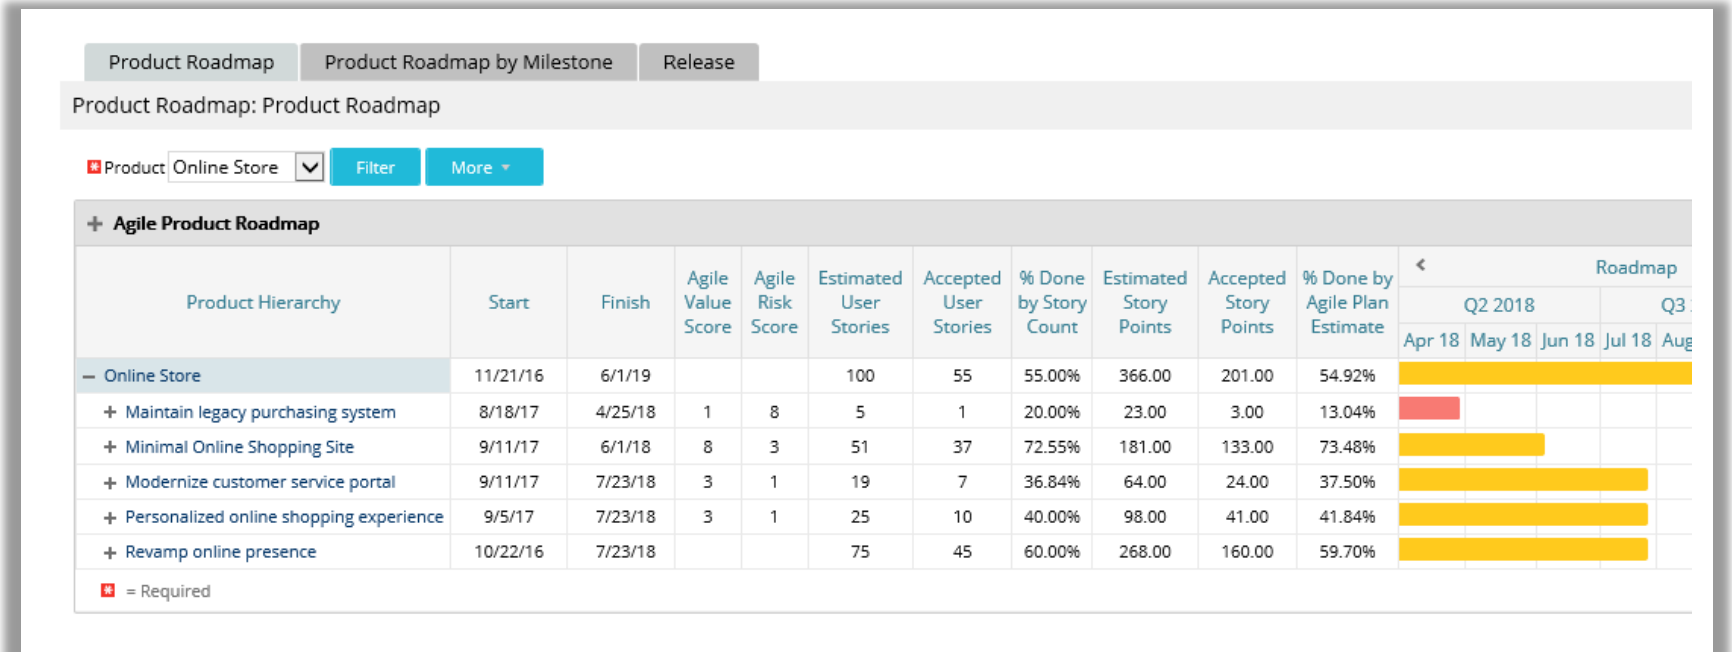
Product Roadmap | Product Roadmap by Milestone | Release

Product Roadmap: Product Roadmap

Product Online Store Filter More

Agile Product Roadmap

| Product Hierarchy | Start | Finish | Agile Value Score | Agile Risk Score | Estimated User Stories | Accepted User Stories | % Done by Story Count | Estimated Story Points | Accepted Story Points | % Done by Agile Plan Estimate | Roadmap Q2 2018 Q3 Apr 18 May 18 Jun 18 Jul 18 Aug |
|---|---|---|---|---|---|---|---|---|---|---|---|
| − Online Store | 11/21/16 | 6/1/19 | | | 100 | 55 | 55.00% | 366.00 | 201.00 | 54.92% | |
| + Maintain legacy purchasing system | 8/18/17 | 4/25/18 | 1 | 8 | 5 | 1 | 20.00% | 23.00 | 3.00 | 13.04% | |
| + Minimal Online Shopping Site | 9/11/17 | 6/1/18 | 8 | 3 | 51 | 37 | 72.55% | 181.00 | 133.00 | 73.48% | |
| + Modernize customer service portal | 9/11/17 | 7/23/18 | 3 | 1 | 19 | 7 | 36.84% | 64.00 | 24.00 | 37.50% | |
| + Personalized online shopping experience | 9/5/17 | 7/23/18 | 3 | 1 | 25 | 10 | 40.00% | 98.00 | 41.00 | 41.84% | |
| + Revamp online presence | 10/22/16 | 7/23/18 | | | 75 | 45 | 60.00% | 268.00 | 160.00 | 59.70% | |

= Required